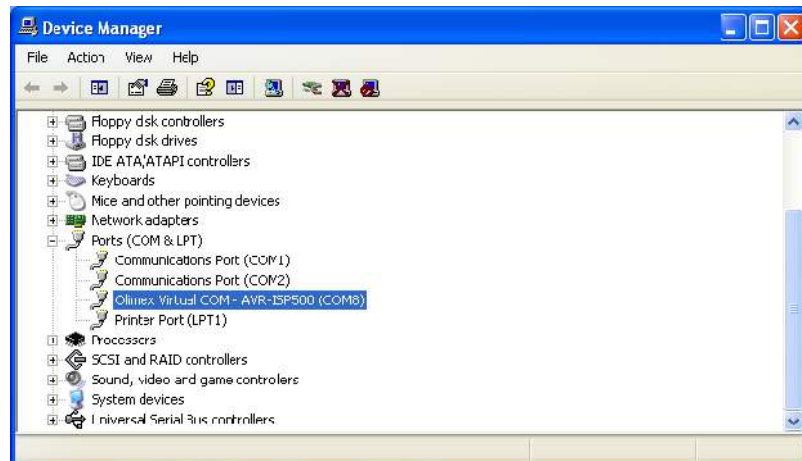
Device Manager

File Action View Help

Floppy disk controllers
Floppy disk drives
IDE ATA/ATAPI controllers
Keyboards
Mice and other pointing devices
Network adapters
Ports (COM & LPT)
Communications Port (COM1)
Communications Port (COM2)
Olimex Virtual COM - AVR-ISP500 (COM8)
Printer Port (LPT1)
Processors
SCSI and RAID controllers
Sound, video and game controllers
System devices
Universal Serial Bus controllers